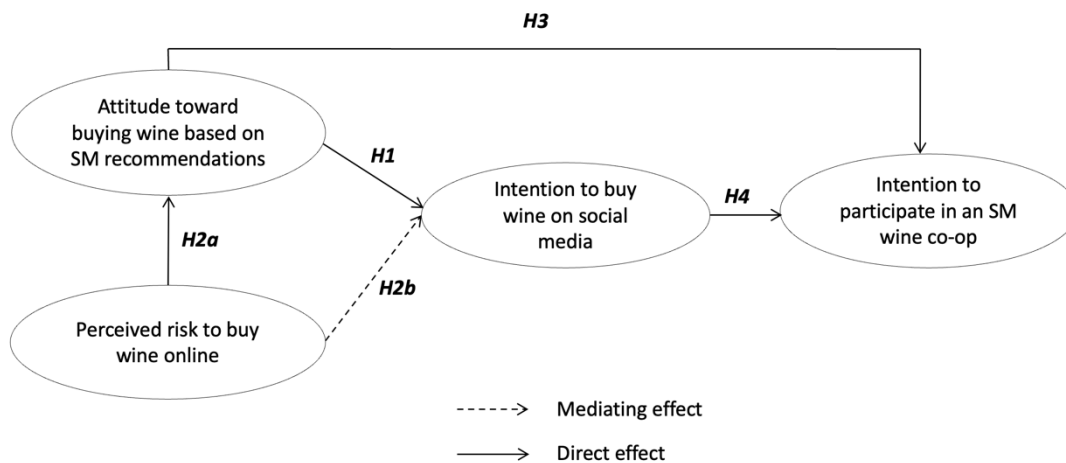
H3

Attitude toward buying wine based on SM recommendations

H1

Intention to buy wine on social media

H4

Intention to participate in an SM wine co-op

H2a

H2b

Perceived risk to buy wine online

Mediating effect

Direct effect